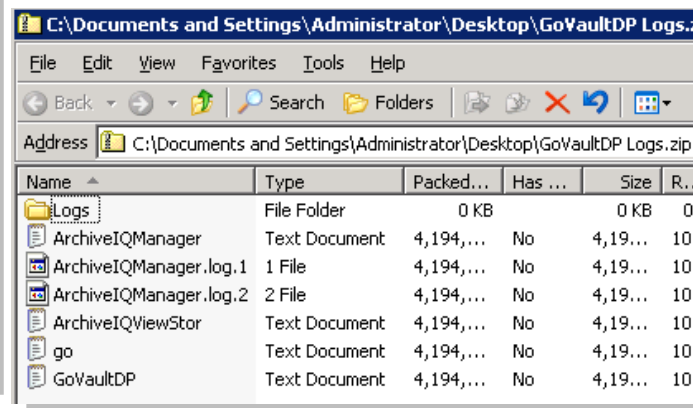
C:\Documents and Settings\Administrator\Desktop\GoVaultDP Logs.z

File Edit View Favorites Tools Help

Back Search Folders

Address C:\Documents and Settings\Administrator\Desktop\GoVaultDP Logs.zip

| Name | Type | Packed... | Has ... | Size | R... |
|---|---|---|---|---|---|
| Logs | File Folder | 0 KB | | 0 KB | 0 |
| ArchiveIQManager | Text Document | 4,194,... | No | 4,19... | 10 |
| ArchiveIQManager.log.1 | 1 File | 4,194,... | No | 4,19... | 10 |
| ArchiveIQManager.log.2 | 2 File | 4,194,... | No | 4,19... | 10 |
| ArchiveIQViewStor | Text Document | 4,194,... | No | 4,19... | 10 |
| go | Text Document | 4,194,... | No | 4,19... | 10 |
| GoVaultDP | Text Document | 4,194,... | No | 4,19... | 10 |